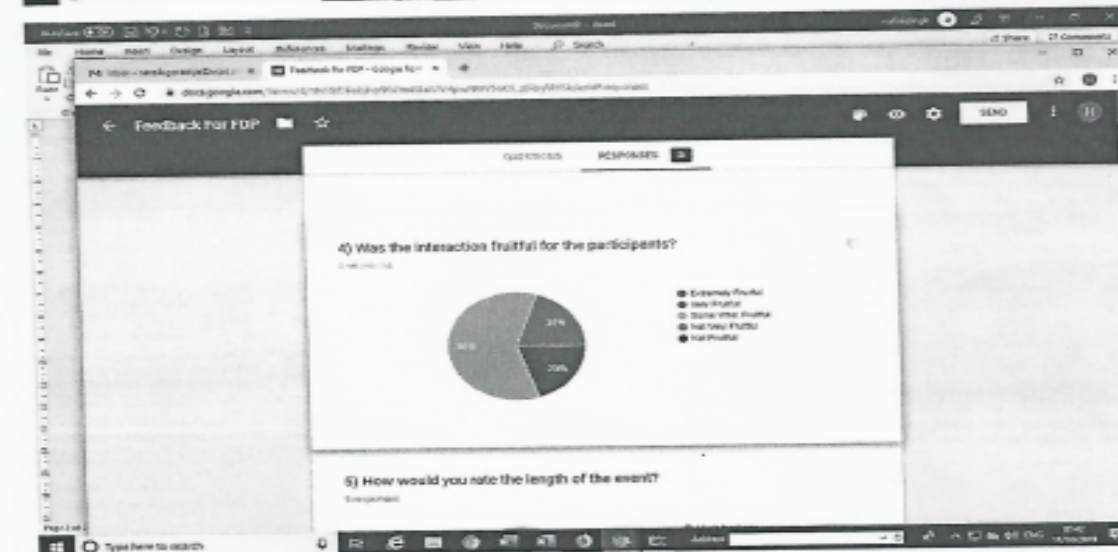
Document1 - Word

File Home Insert Design Layout References Mailings Review View Help Search

Share Comments

Feedback for FDP - Google Fo

docs.google.com

Feedback for FDP

SEND

QUESTIONS RESPONSES

4) Was the interaction fruitful for the participants?

5 responses

Extremely Fruitful
Very Fruitful
Some What Fruitful
Not Very Fruitful
Not Fruitful

20%
20%
60%

5) How would you rate the length of the event?

5 responses

Type here to search